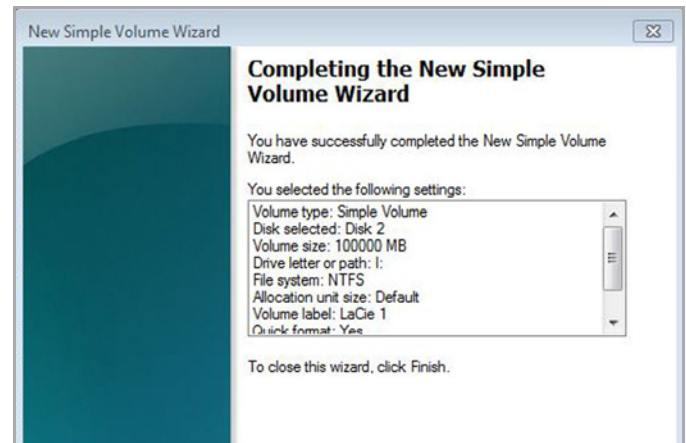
New Simple Volume Wizard

Completing the New Simple Volume Wizard

You have successfully completed the New Simple Volume Wizard.

You selected the following settings:

Volume type: Simple Volume
Disk selected: Disk 2
Volume size: 100000 MB
Drive letter or path: I:
File system: NTFS
Allocation unit size: Default
Volume label: LaCie 1
Quick format: Yes

To close this wizard, click Finish.